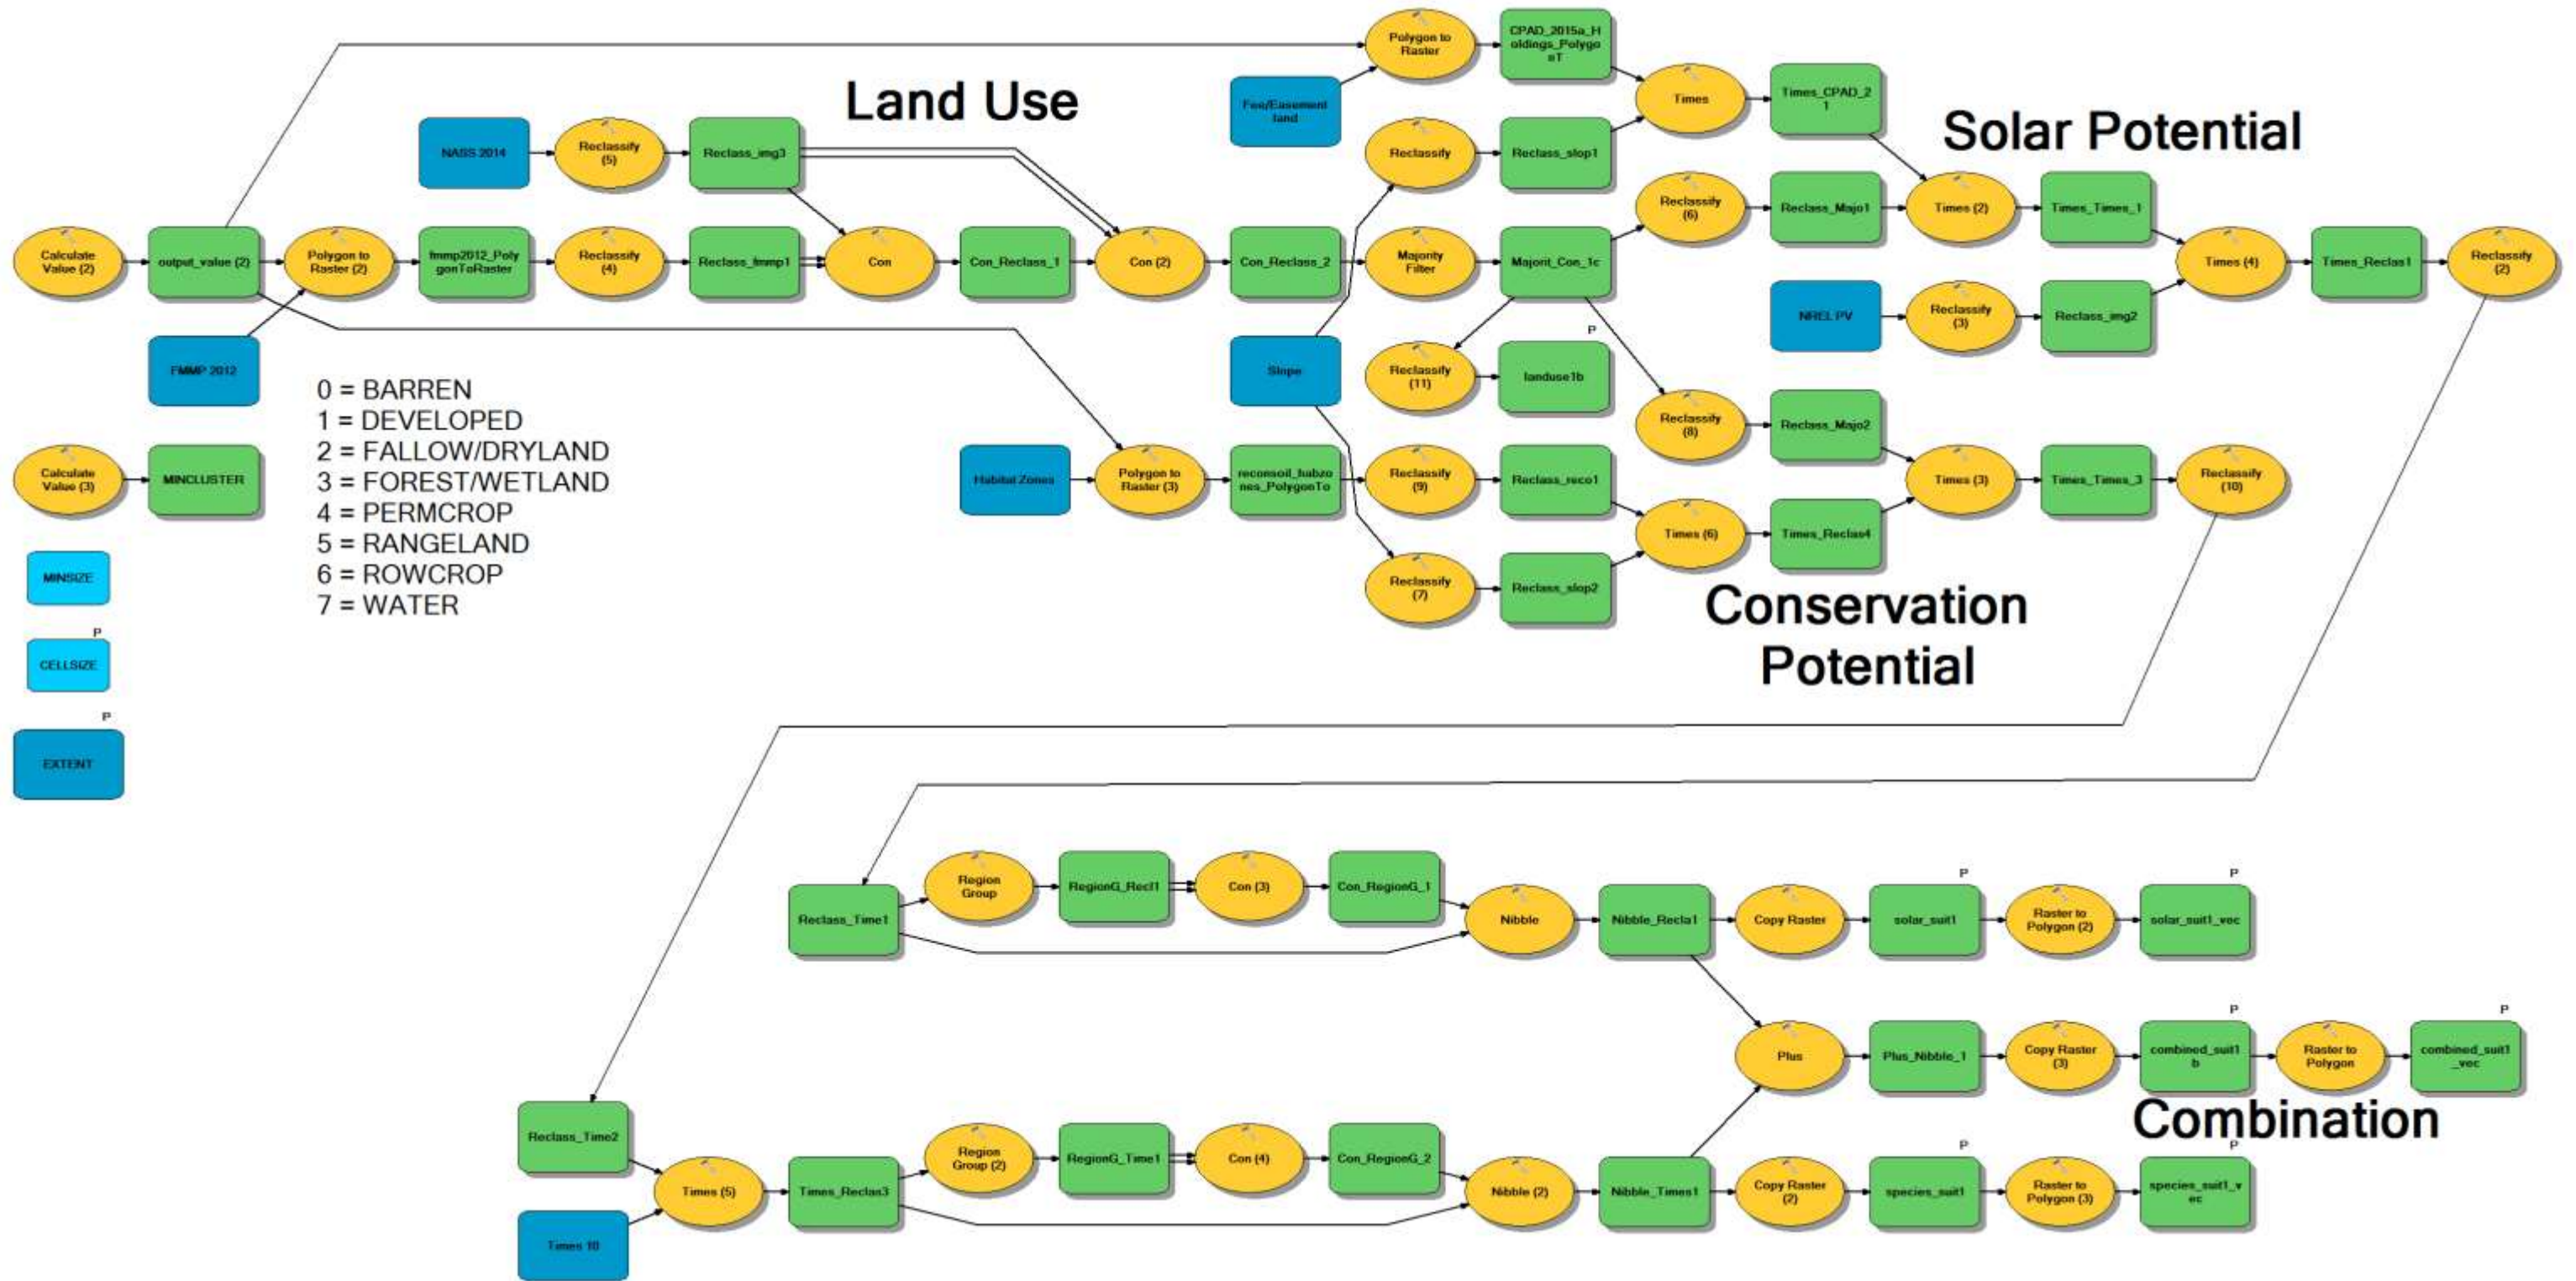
Land Use

Solar Potential

Conservation Potential

Combination

Polygon to Raster
CPAD_2015a_Holdings_PolygonT
Fee/Easement land
Times
Times_CPAD_21
NASS 2014
Reclassify (5)
Reclass_img3
Reclassify
Reclass_slop1
Reclassify (6)
Reclass_Majo1
Times (2)
Times_Times_1
Calculate Value (2)
output_value (2)
Polygon to Raster (2)
fmmp2012_PolygonToRaster
Reclassify (4)
Reclass_fmmp1
Con
Con_Reclass_1
Con (2)
Con_Reclass_2
Majority Filter
Majorit_Con_1c
Times (4)
Times_Reclas1
Reclassify (2)
NREL PV
Reclassify (3)
Reclass_img2
FMMP 2012
Slope
P
Reclassify (11)
landuse1b
0 = BARREN
1 = DEVELOPED
2 = FALLOW/DRYLAND
3 = FOREST/WETLAND
4 = PERMCROP
5 = RANGELAND
6 = ROWCROP
7 = WATER
Reclassify (8)
Reclass_Majo2
Calculate Value (3)
MINCLUSTER
Habitat Zones
Polygon to Raster (3)
reconsoil_habzones_PolygonTo
Reclassify (9)
Reclass_reco1
Times (3)
Times_Times_3
Reclassify (10)
Times (6)
Times_Reclas4
MINSIZE
Reclassify (7)
Reclass_slop2
P
CELLSIZE
P
EXTENT
Reclass_Time1
Region Group
RegionG_Recl1
Con (3)
Con_RegionG_1
Nibble
Nibble_Recla1
Copy Raster
P
solar_suit1
Raster to Polygon (2)
P
solar_suit1_vec
Plus
Plus_Nibble_1
Copy Raster (3)
P
combined_suit1b
Raster to Polygon
P
combined_suit1_vec
Reclass_Time2
Times (5)
Times_Reclas3
Region Group (2)
RegionG_Time1
Con (4)
Con_RegionG_2
Nibble (2)
Nibble_Times1
Copy Raster (2)
P
species_suit1
Raster to Polygon (3)
P
species_suit1_vec
Times 10